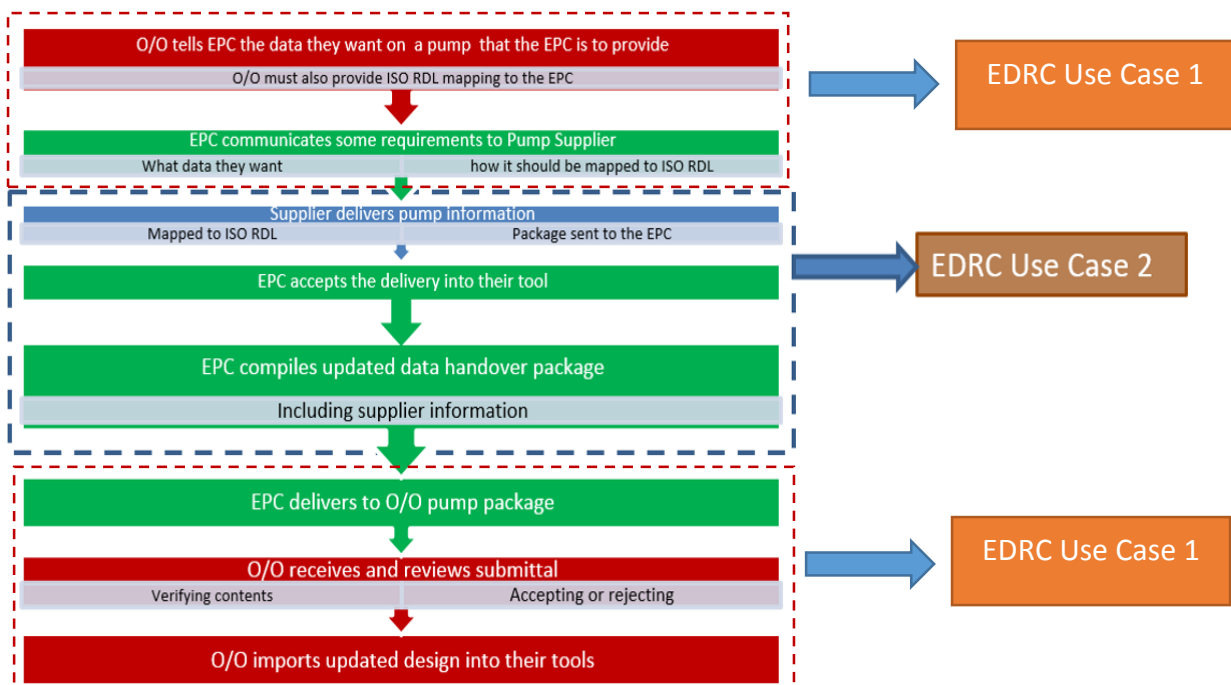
O/O tells EPC the data they want on a pump that the EPC is to provide

O/O must also provide ISO RDL mapping to the EPC

EDRC Use Case 1

EPC communicates some requirements to Pump Supplier

What data they want

how it should be mapped to ISO RDL

Supplier delivers pump information

Mapped to ISO RDL

Package sent to the EPC

EPC accepts the delivery into their tool

EDRC Use Case 2

EPC compiles updated data handover package

Including supplier information

EPC delivers to O/O pump package

O/O receives and reviews submittal

EDRC Use Case 1

Verifying contents

Accepting or rejecting

O/O imports updated design into their tools